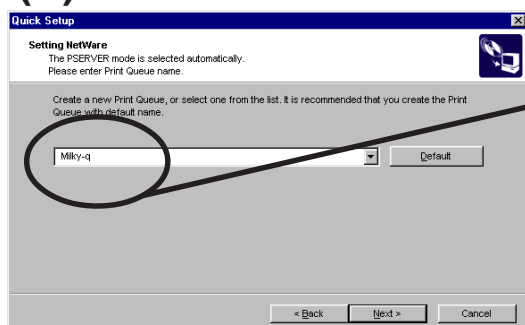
Quick Setup

Setting NetWare
The PSERVER mode is selected automatically.
Please enter Print Queue name.

Create a new Print Queue, or select one from the list. It is recommended that you create the Print Queue with default name.

Milky-q

Default

< Back

Next >

Cancel